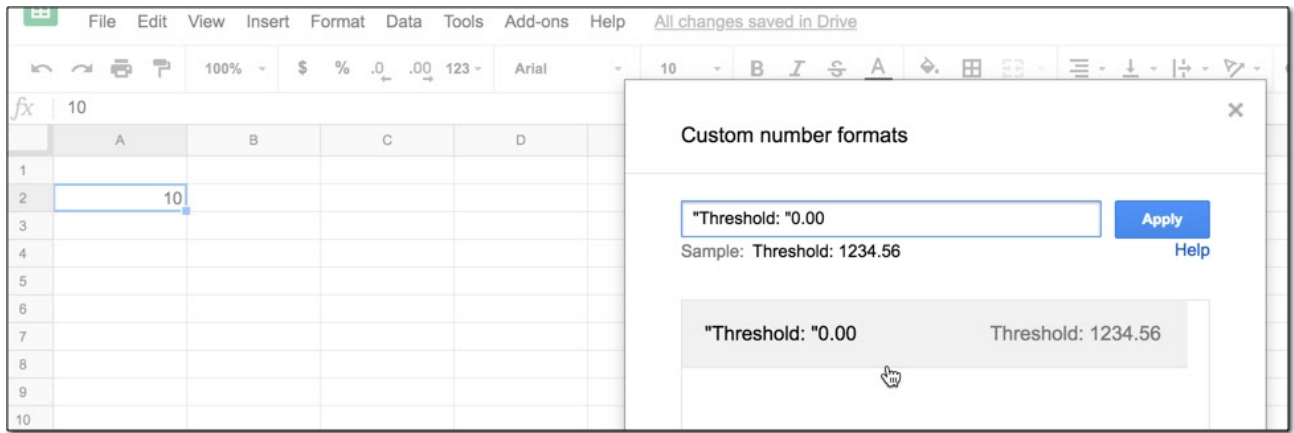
File Edit View Insert Format Data Tools Add-ons Help All changes saved in Drive

100% $ % .0 .00 123 Arial 10 B I S A

fx 10

| | A | B | C | D |
|---|---|---|---|---|
| 1 | | | | |
| 2 | 10 | | | |
| 3 | | | | |
| 4 | | | | |
| 5 | | | | |
| 6 | | | | |
| 7 | | | | |
| 8 | | | | |
| 9 | | | | |
| 10 | | | | |

Custom number formats

×

"Threshold: "0.00

Apply

Sample: Threshold: 1234.56

Help

"Threshold: "0.00 Threshold: 1234.56